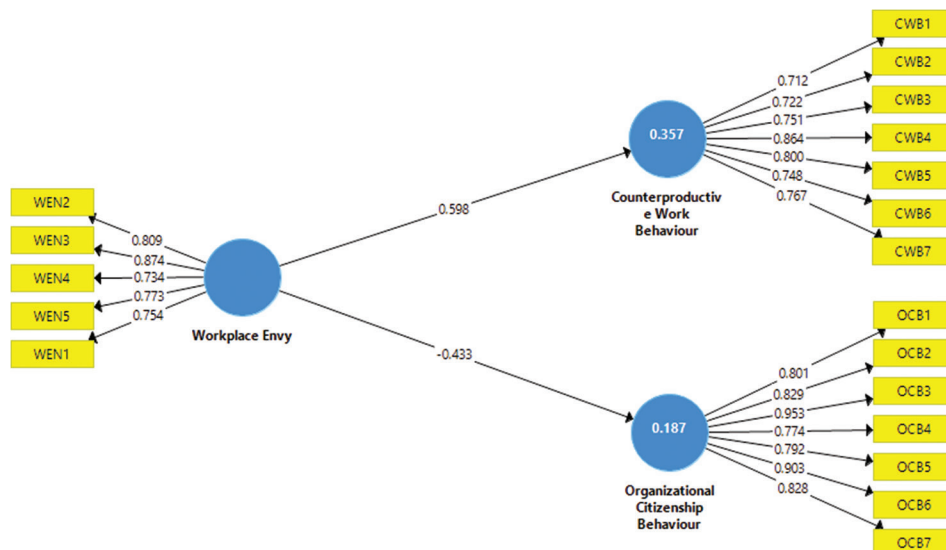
WEN2
WEN3
WEN4
WEN5
WEN1
0.809
0.874
0.734
0.773
0.754
Workplace Envy
0.598
-0.433
0.357
Counterproductive Work Behaviour
0.712
0.722
0.751
0.864
0.800
0.748
0.767
CWB1
CWB2
CWB3
CWB4
CWB5
CWB6
CWB7
0.187
Organizational Citizenship Behaviour
0.801
0.829
0.953
0.774
0.792
0.903
0.828
OCB1
OCB2
OCB3
OCB4
OCB5
OCB6
OCB7